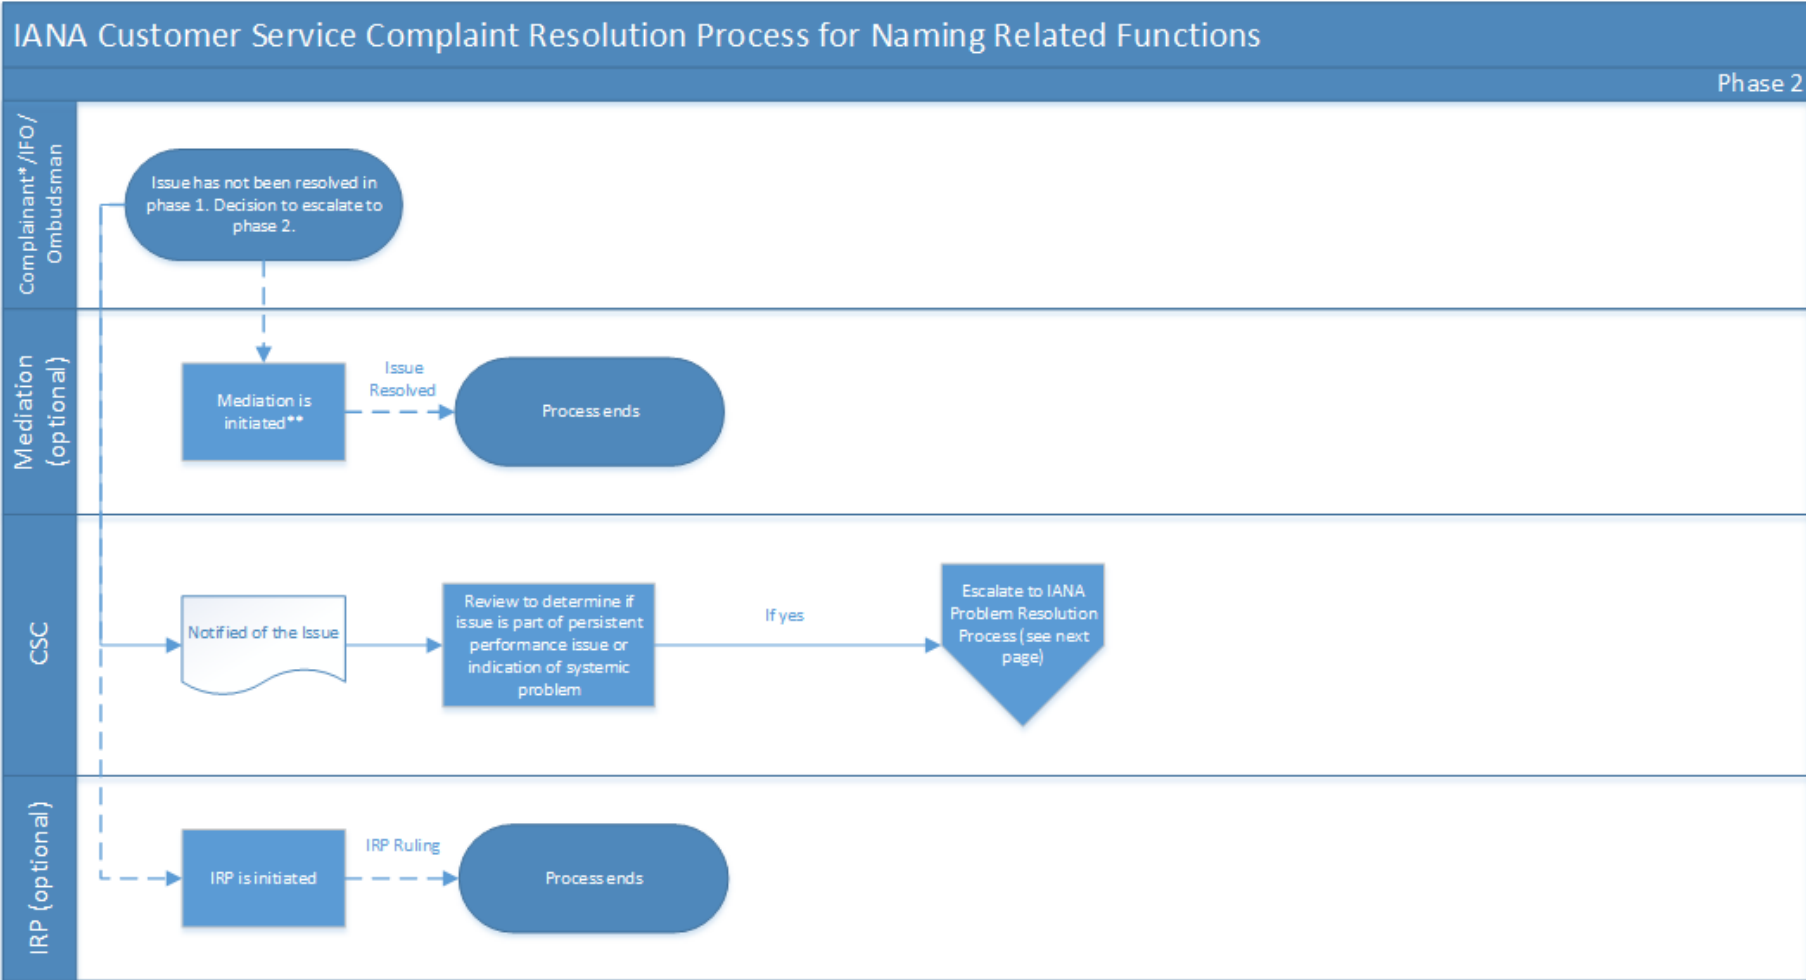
IANA Customer Service Complaint Resolution Process for Naming Related Functions

Phase 2

Complainant*/IFO/ Ombudsman

Issue has not been resolved in phase 1. Decision to escalate to phase 2.

Mediation (optional)

Mediation is initiated**

Issue Resolved

Process ends

CSC

Notified of the Issue

Review to determine if issue is part of persistent performance issue or indication of systemic problem

If yes

Escalate to IANA Problem Resolution Process (see next page)

IRP (optional)

IRP is initiated

IRP Ruling

Process ends